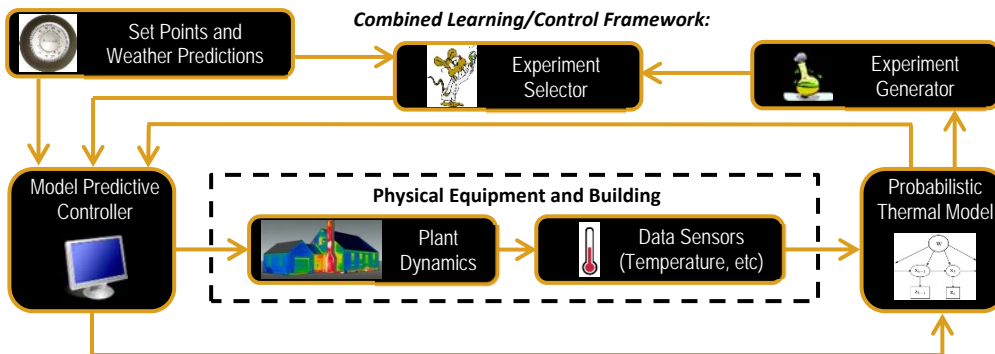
Combined Learning/Control Framework:

Set Points and Weather Predictions

Experiment Selector

Experiment Generator

Model Predictive Controller

Physical Equipment and Building

Plant Dynamics

Data Sensors (Temperature, etc)

Probabilistic Thermal Model